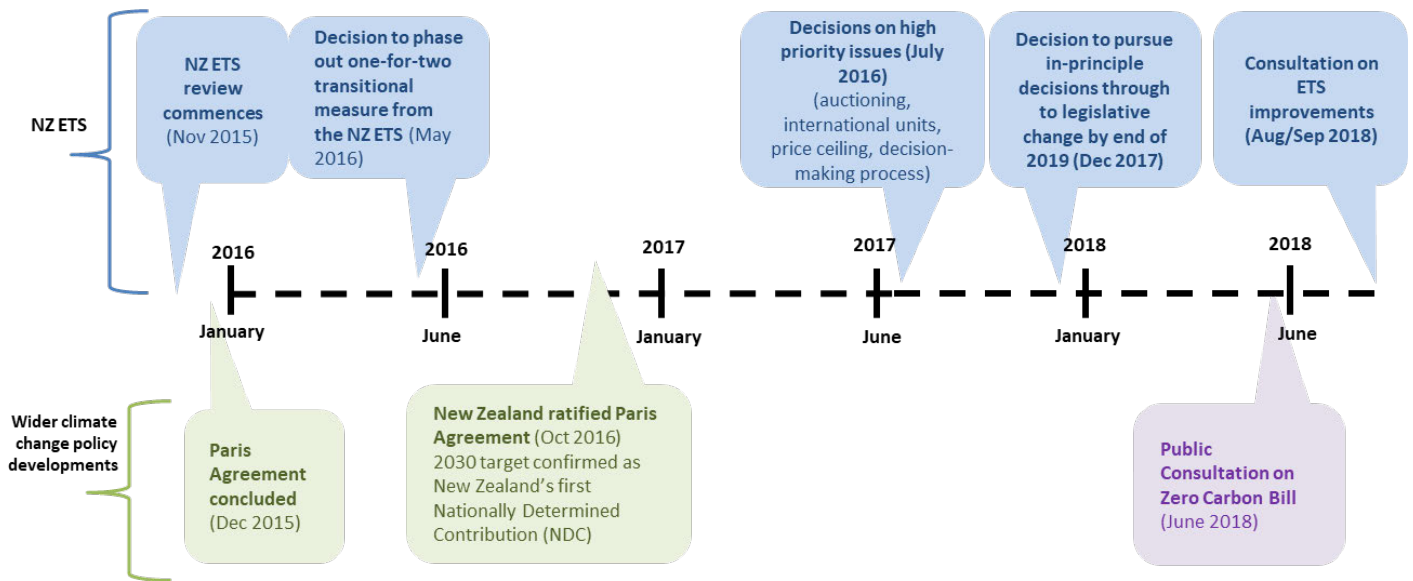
NZ ETS

NZ ETS review commences (Nov 2015)

Decision to phase out one-for-two transitional measure from the NZ ETS (May 2016)

Decisions on high priority issues (July 2016) (auctioning, international units, price ceiling, decision-making process)

Decision to pursue in-principle decisions through to legislative change by end of 2019 (Dec 2017)

Consultation on ETS improvements (Aug/Sep 2018)

2016
January

2016
June

2017
January

2017
June

2018
January

2018
June

Wider climate change policy developments

Paris Agreement concluded (Dec 2015)

New Zealand ratified Paris Agreement (Oct 2016) 2030 target confirmed as New Zealand's first Nationally Determined Contribution (NDC)

Public Consultation on Zero Carbon Bill (June 2018)